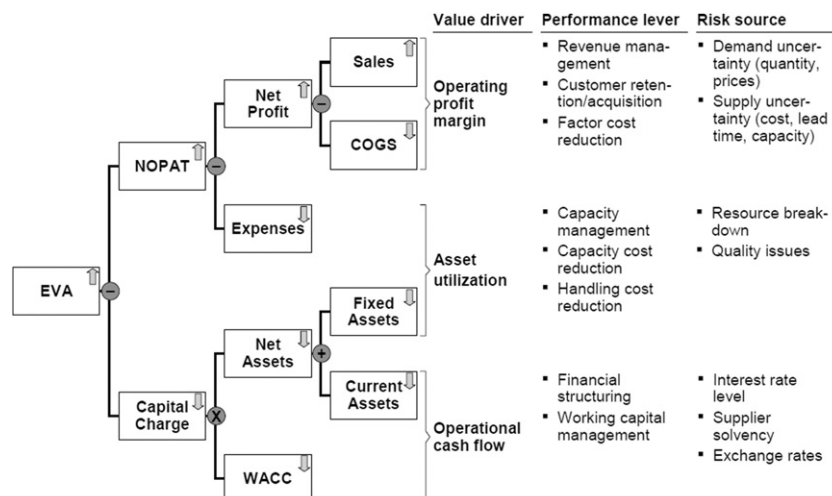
Value driver | Performance lever | Risk source

EVA
NOPAT
Net Profit
Sales
COGS
Expenses
Capital Charge
Net Assets
Fixed Assets
Current Assets
WACC

Operating profit margin
- Revenue management
- Customer retention/acquisition
- Factor cost reduction
- Demand uncertainty (quantity, prices)
- Supply uncertainty (cost, lead time, capacity)

Asset utilization
- Capacity management
- Capacity cost reduction
- Handling cost reduction
- Resource breakdown
- Quality issues

Operational cash flow
- Financial structuring
- Working capital management
- Interest rate level
- Supplier solvency
- Exchange rates